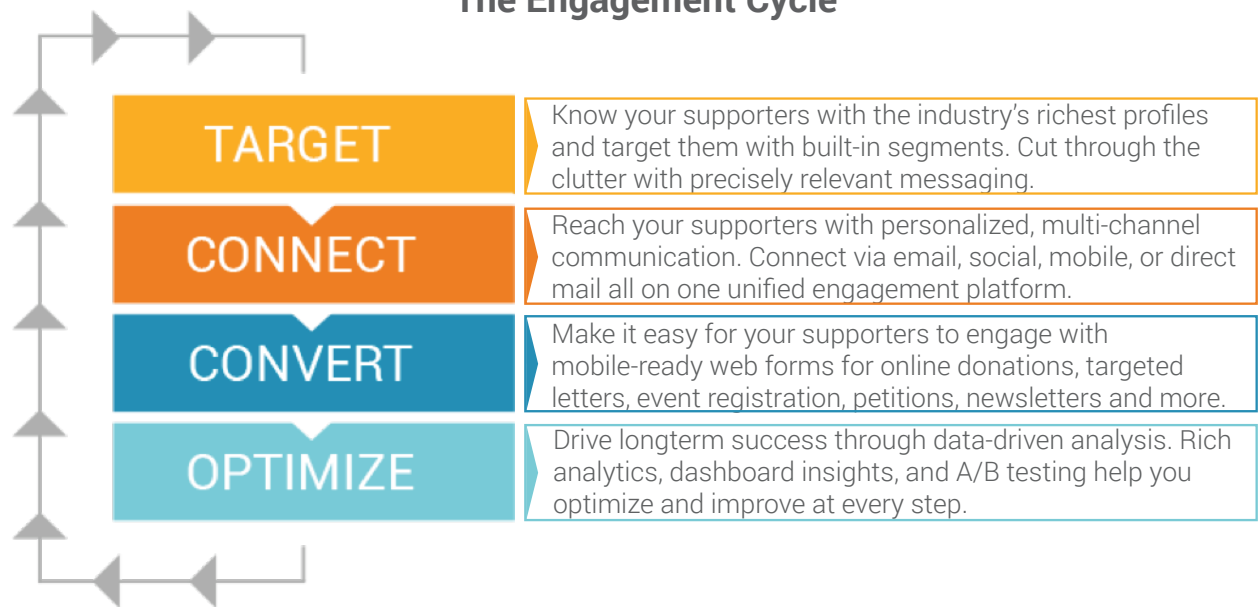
The Engagement Cycle

TARGET

Know your supporters with the industry's richest profiles and target them with built-in segments. Cut through the clutter with precisely relevant messaging.

CONNECT

Reach your supporters with personalized, multi-channel communication. Connect via email, social, mobile, or direct mail all on one unified engagement platform.

CONVERT

Make it easy for your supporters to engage with mobile-ready web forms for online donations, targeted letters, event registration, petitions, newsletters and more.

OPTIMIZE

Drive longterm success through data-driven analysis. Rich analytics, dashboard insights, and A/B testing help you optimize and improve at every step.